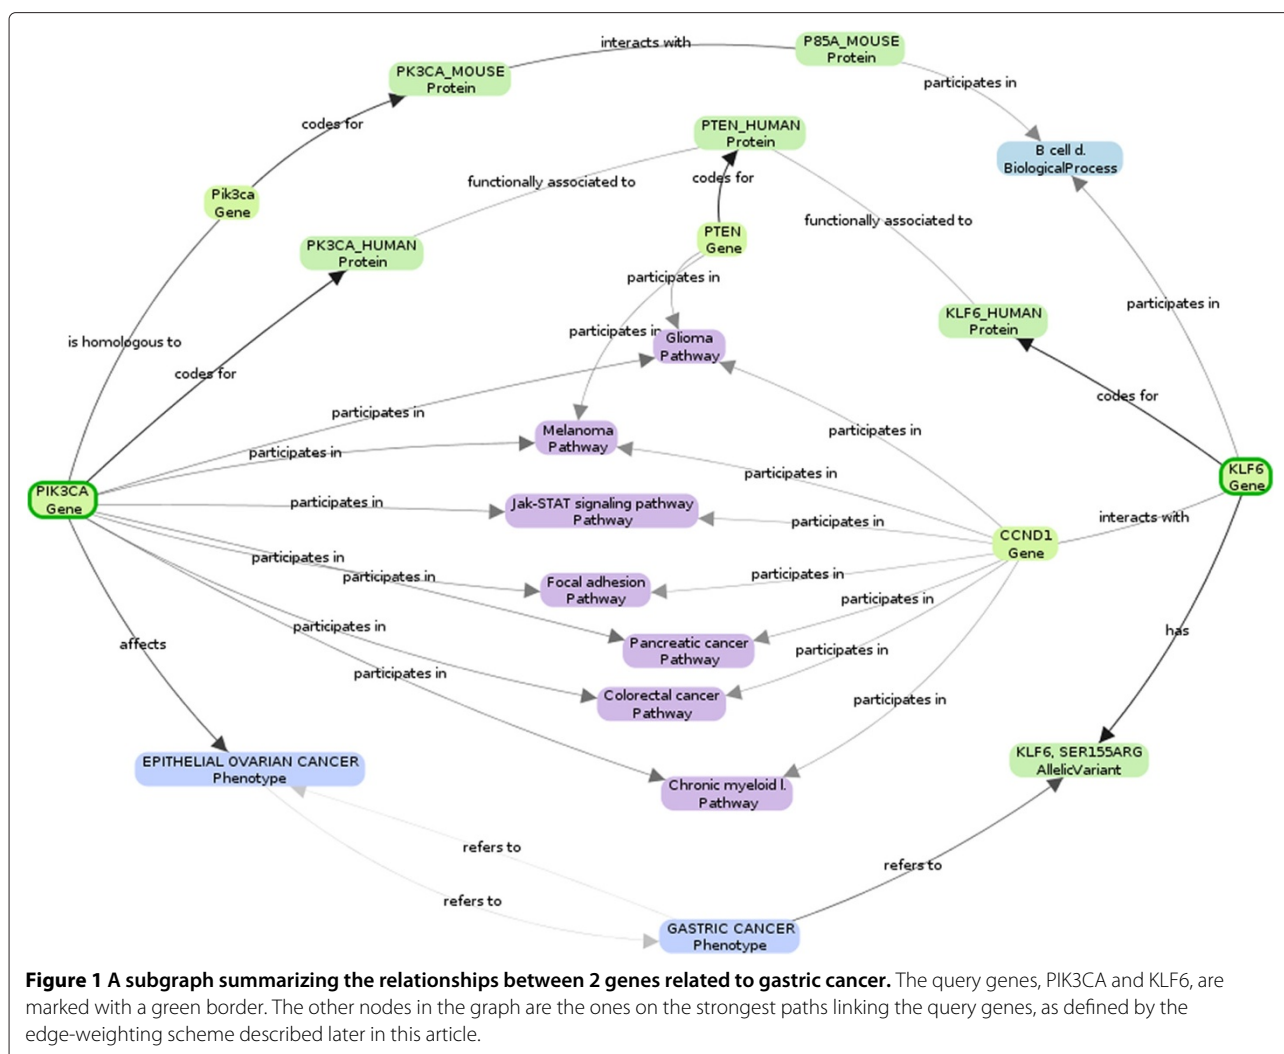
interacts with

P85A_MOUSE
Protein

PK3CA_MOUSE
Protein

participates in

codes for

PTEN_HUMAN
Protein

B cell d.
BiologicalProcess

Pik3ca
Gene

functionally associated to

codes for

PTEN
Gene

functionally associated to

PK3CA_HUMAN
Protein

participates in

participates in

KLF6_HUMAN
Protein

is homologous to

participates in

Glioma
Pathway

codes for

participates in

codes for

Melanoma
Pathway

participates in

participates in

participates in

KLF6
Gene

PIK3CA
Gene

participates in

Jak-STAT signaling pathway
Pathway

participates in

CCND1
Gene

interacts with

participates in

participates in

Focal adhesion
Pathway

participates in

participates in

Pancreatic cancer
Pathway

participates in

has

affects

participates in

participates in

participates in

Colorectal cancer
Pathway

participates in

EPITHELIAL OVARIAN CANCER
Phenotype

Chronic myeloid l.
Pathway

KLF6, SER155ARG
AllelicVariant

refers to

refers to

refers to

GASTRIC CANCER
Phenotype

**Figure 1 A subgraph summarizing the relationships between 2 genes related to gastric cancer.** The query genes, PIK3CA and KLF6, are marked with a green border. The other nodes in the graph are the ones on the strongest paths linking the query genes, as defined by the edge-weighting scheme described later in this article.